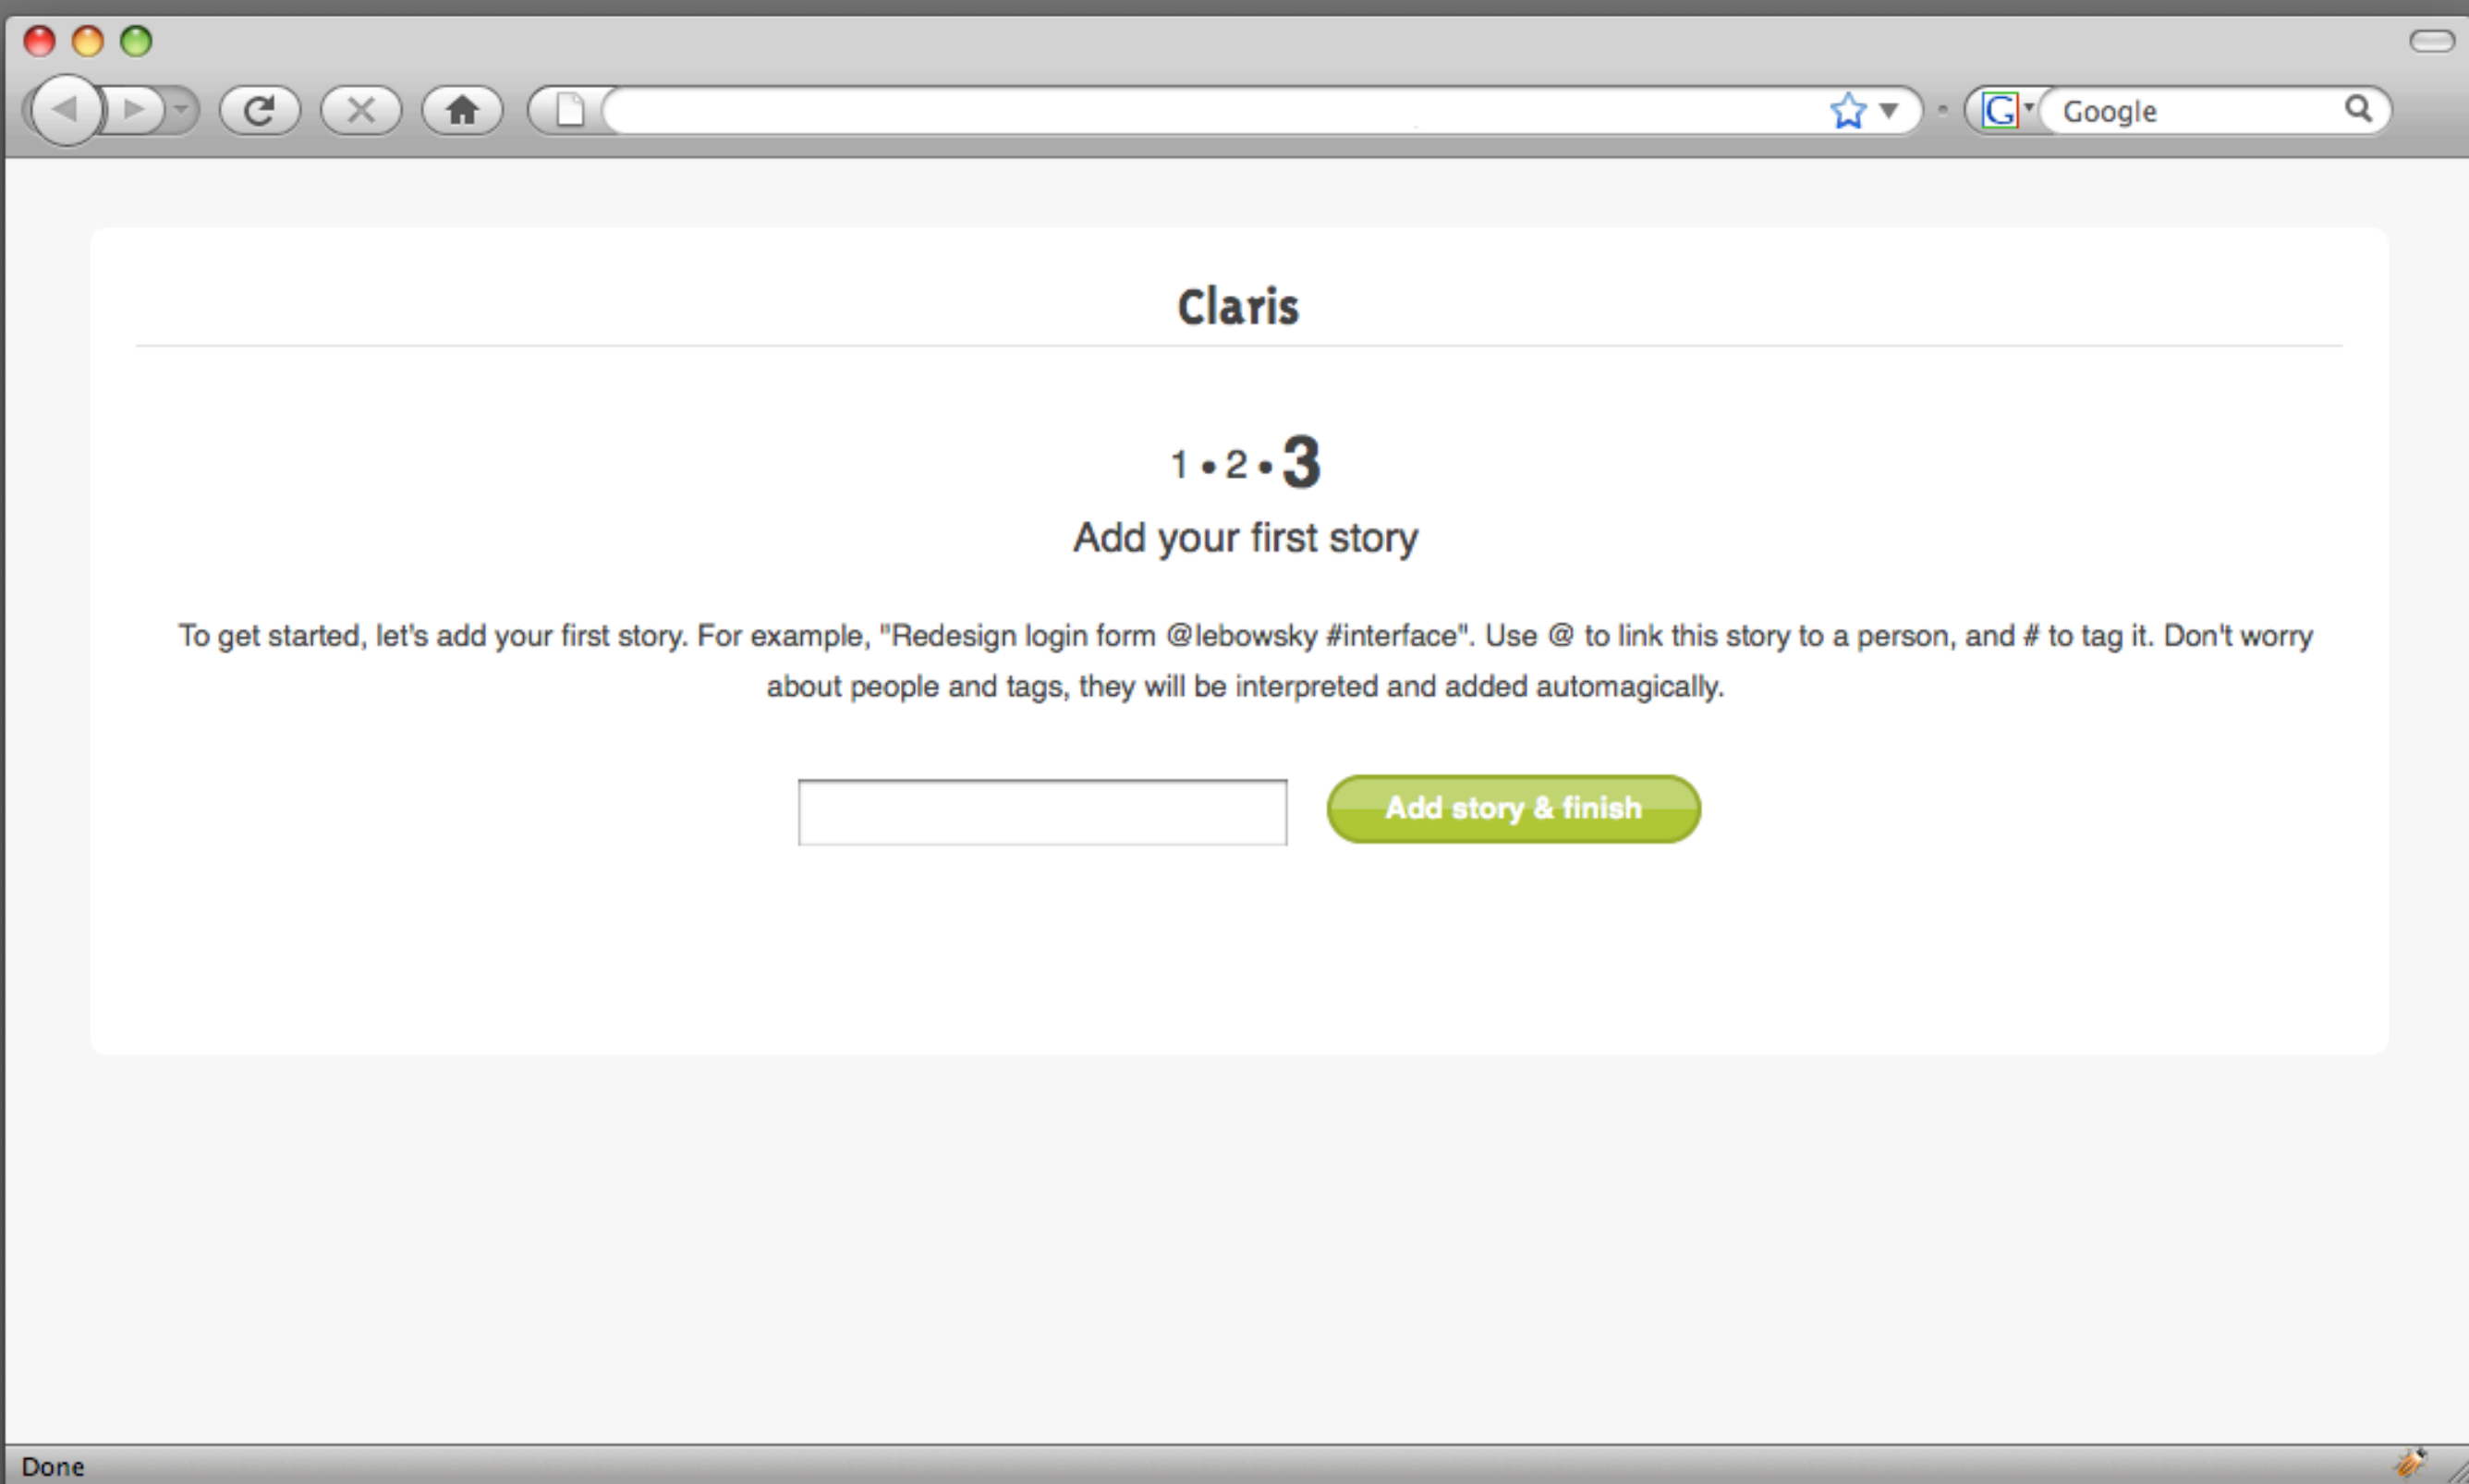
Google

Claris

1 • 2 • 3

Add your first story

To get started, let's add your first story. For example, "Redesign login form @lebowsky #interface". Use @ to link this story to a person, and # to tag it. Don't worry about people and tags, they will be interpreted and added automagically.

Add story & finish

Done